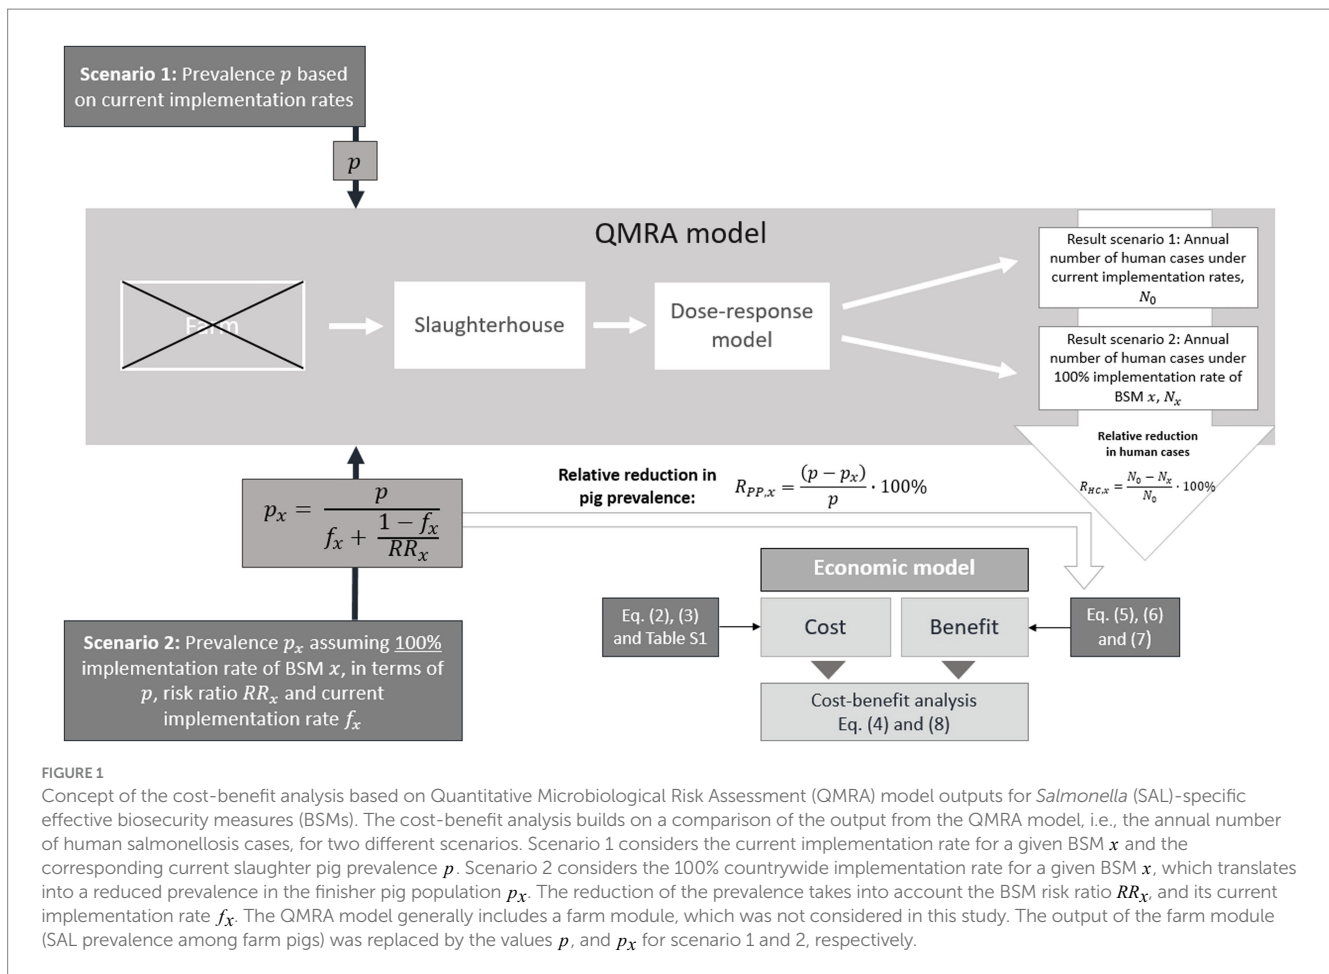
Scenario 1: Prevalence $p$ based on current implementation rates

$p$

QMRA model

Farm

Slaughterhouse

Dose-response model

Result scenario 1: Annual number of human cases under current implementation rates, $N_0$

Result scenario 2: Annual number of human cases under 100% implementation rate of BSM $x$, $N_x$

Relative reduction in human cases

$R_{HC,x} = \frac{N_0 - N_x}{N_0} \cdot 100\%$

Relative reduction in pig prevalence:

$R_{PP,x} = \frac{(p - p_x)}{p} \cdot 100\%$

$p_x = \frac{p}{f_x + \frac{1-f_x}{RR_x}}$

Economic model

Eq. (2), (3) and Table S1

Cost

Benefit

Eq. (5), (6) and (7)

Cost-benefit analysis Eq. (4) and (8)

Scenario 2: Prevalence $p_x$ assuming 100% implementation rate of BSM $x$, in terms of $p$, risk ratio $RR_x$ and current implementation rate $f_x$

FIGURE 1
Concept of the cost-benefit analysis based on Quantitative Microbiological Risk Assessment (QMRA) model outputs for Salmonella (SAL)-specific effective biosecurity measures (BSMs). The cost-benefit analysis builds on a comparison of the output from the QMRA model, i.e., the annual number of human salmonellosis cases, for two different scenarios. Scenario 1 considers the current implementation rate for a given BSM $x$ and the corresponding current slaughter pig prevalence $p$. Scenario 2 considers the 100% countrywide implementation rate for a given BSM $x$, which translates into a reduced prevalence in the finisher pig population $p_x$. The reduction of the prevalence takes into account the BSM risk ratio $RR_x$, and its current implementation rate $f_x$. The QMRA model generally includes a farm module, which was not considered in this study. The output of the farm module (SAL prevalence among farm pigs) was replaced by the values $p$, and $p_x$ for scenario 1 and 2, respectively.